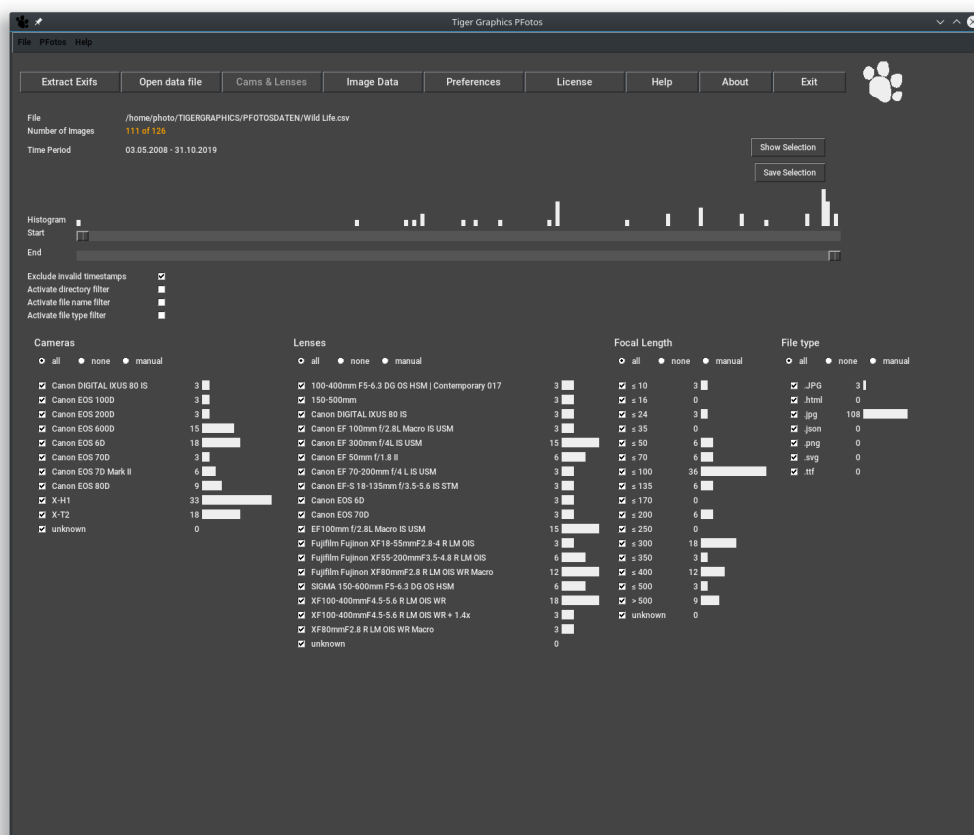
Tiger Graphics PFotos

File PFotos Help

Extract Exifs | Open data file | Cams & Lenses | Image Data | Preferences | License | Help | About | Exit

File /home/photo/TIGERGRAPHICS/PFOTOSDATEN/Wild Life.csv
Number of Images 111 of 126
Time Period 03.05.2008 - 31.10.2019

Show Selection
Save Selection

Histogram
Start
End

Exclude invalid timestamps
Activate directory filter
Activate file name filter
Activate file type filter

Cameras
all none manual

| Camera | Count |
|---|---|
| Canon DIGITAL IXUS 80 IS | 3 |
| Canon EOS 100D | 3 |
| Canon EOS 200D | 3 |
| Canon EOS 600D | 15 |
| Canon EOS 6D | 18 |
| Canon EOS 70D | 3 |
| Canon EOS 7D Mark II | 6 |
| Canon EOS 80D | 9 |
| X-H1 | 33 |
| X-T2 | 18 |
| unknown | 0 |

Lenses
all none manual

| Lens | Count |
|---|---|
| 100-400mm F5-6.3 DG OS HSM \| Contemporary 017 | 3 |
| 150-500mm | 3 |
| Canon DIGITAL IXUS 80 IS | 3 |
| Canon EF 100mm f/2.8L Macro IS USM | 3 |
| Canon EF 300mm f/4L IS USM | 15 |
| Canon EF 50mm f/1.8 II | 6 |
| Canon EF 70-200mm f/4 L IS USM | 3 |
| Canon EF-S 18-135mm f/3.5-5.6 IS STM | 3 |
| Canon EOS 6D | 3 |
| Canon EOS 70D | 3 |
| EF100mm f/2.8L Macro IS USM | 15 |
| Fujifilm Fujinon XF18-55mmF2.8-4 R LM OIS | 3 |
| Fujifilm Fujinon XF55-200mmF3.5-4.8 R LM OIS | 6 |
| Fujifilm Fujinon XF80mmF2.8 R LM OIS WR Macro | 12 |
| SIGMA 150-600mm F5-6.3 DG OS HSM | 6 |
| XF100-400mmF4.5-5.6 R LM OIS WR | 18 |
| XF100-400mmF4.5-5.6 R LM OIS WR + 1.4x | 3 |
| XF80mmF2.8 R LM OIS WR Macro | 3 |
| unknown | 0 |

Focal Length
all none manual

| Focal Length | Count |
|---|---|
| ≤ 10 | 3 |
| ≤ 16 | 0 |
| ≤ 24 | 3 |
| ≤ 35 | 0 |
| ≤ 50 | 6 |
| ≤ 70 | 6 |
| ≤ 100 | 36 |
| ≤ 135 | 6 |
| ≤ 170 | 0 |
| ≤ 200 | 6 |
| ≤ 250 | 0 |
| ≤ 300 | 18 |
| ≤ 350 | 3 |
| ≤ 400 | 12 |
| ≤ 500 | 3 |
| > 500 | 9 |
| unknown | 0 |

File type
all none manual

| File type | Count |
|---|---|
| .JPG | 3 |
| .html | 0 |
| .jpg | 108 |
| .json | 0 |
| .png | 0 |
| .svg | 0 |
| .ttf | 0 |